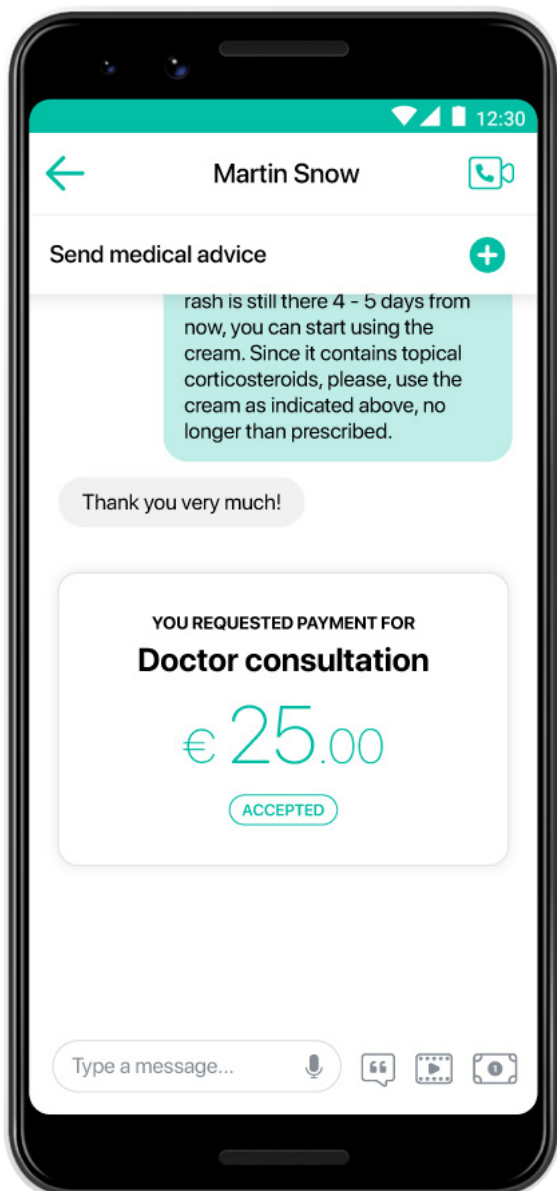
12:30

Martin Snow

Send medical advice

rash is still there 4 - 5 days from now, you can start using the cream. Since it contains topical corticosteroids, please, use the cream as indicated above, no longer than prescribed.

Thank you very much!

YOU REQUESTED PAYMENT FOR

Doctor consultation

€ 25.00

ACCEPTED

Type a message...